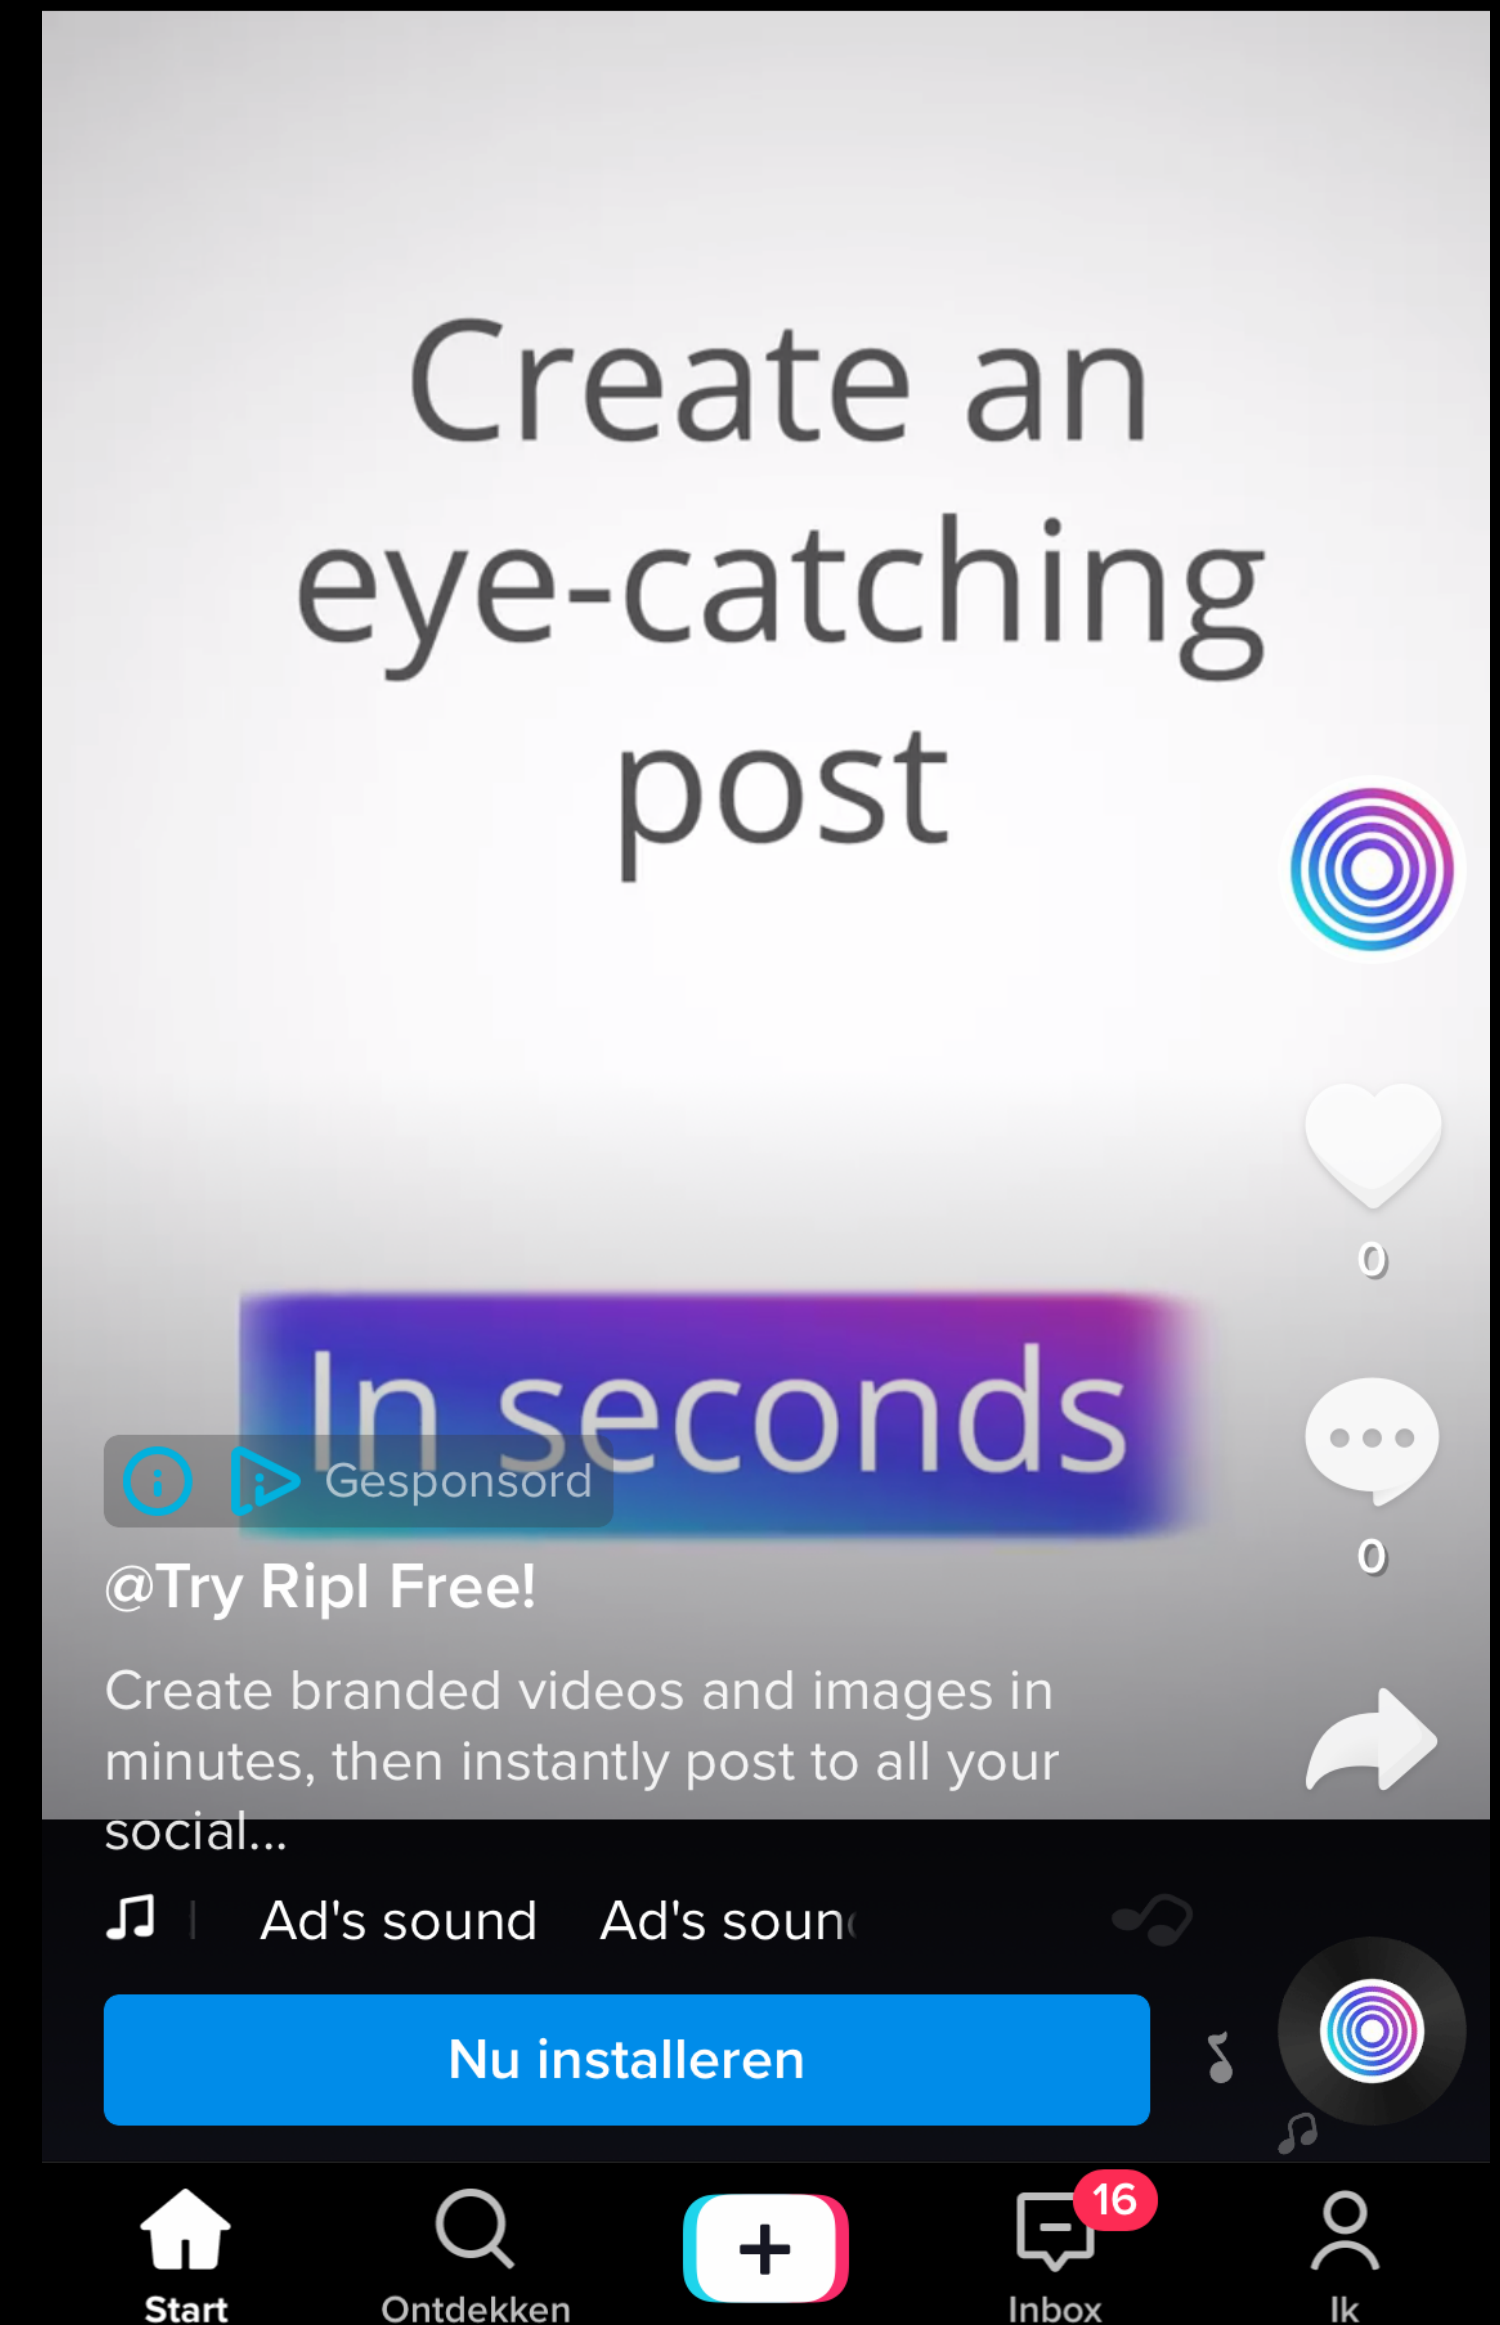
Create an eye-catching post

In seconds

Gesponsord

0

0

@Try Ripl Free!

Create branded videos and images in minutes, then instantly post to all your social...

Ad's sound Ad's soun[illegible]

Nu installeren

Start

Ontdekken

+

16

Inbox

Ik